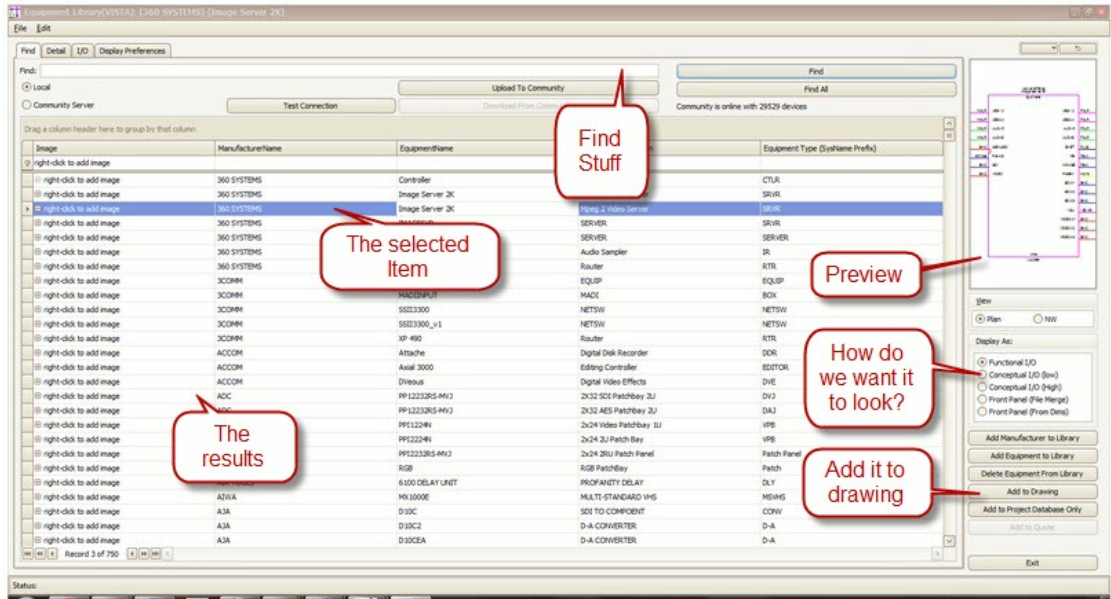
Equipment Library(VISTA): [360 SYSTEMS] [Image Server 2K]

File Edit

Find | Detail | I/O | Display Preferences

Find:

Local

Community Server

Upload To Community

Test Connection

Download From Comm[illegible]

Find

Find All

Community is online with 29529 devices

Drag a column header here to group by that column

| Image | ManufacturerName | EquipmentName | | Equipment Type (SysName Prefix) |
|---|---|---|---|---|
| right-click to add image | | | | |
| right-click to add image | 360 SYSTEMS | Controller | | CTLR |
| right-click to add image | 360 SYSTEMS | Image Server 2K | | SRVR |
| right-click to add image | 360 SYSTEMS | Image Server 2K | Mpeg 2 Video Server | SRVR |
| right-click to add image | 360 SYSTEMS | | SERVER | SRVR |
| right-click to add image | 360 SYSTEMS | | SERVER | SERVER |
| right-click to add image | 360 SYSTEMS | | Audio Sampler | IR |
| right-click to add image | 360 SYSTEMS | | Router | RTR |
| right-click to add image | 3COMM | | EQUIP | EQUIP |
| right-click to add image | 3COMM | MADINPUT | MADI | BOX |
| right-click to add image | 3COMM | SSII3300 | NETSW | NETSW |
| right-click to add image | 3COMM | SSII3300_v1 | NETSW | NETSW |
| right-click to add image | 3COMM | XP 490 | Router | RTR |
| right-click to add image | ACCOM | Attache | Digital Disk Recorder | DDR |
| right-click to add image | ACCOM | Axial 3000 | Editing Controller | EDITOR |
| right-click to add image | ACCOM | Dveous | Digital Video Effects | DVE |
| right-click to add image | ADC | PP12232RS-MVJ | 2X32 SDI Patchbay 2U | DVJ |
| right-click to add image | ADC | PP12232RS-MVJ | 2X32 AES Patchbay 2U | DAJ |
| right-click to add image | | PPI1224N | 2x24 Video Patchbay 1U | VPB |
| right-click to add image | | PPI2224N | 2x24 2U Patch Bay | VPB |
| right-click to add image | | PP12232RS-MVJ | 2x24 2RU Patch Panel | Patch Panel |
| right-click to add image | | RGB | RGB PatchBay | Patch |
| right-click to add image | | 6100 DELAY UNIT | PROFANITY DELAY | DLY |
| right-click to add image | AIWA | MX1000E | MULTI-STANDARD VHS | MSVHS |
| right-click to add image | AJA | D10C | SDI TO COMPONENT | CONV |
| right-click to add image | AJA | D10C2 | D-A CONVERTER | D-A |
| right-click to add image | AJA | D10CEA | D-A CONVERTER | D-A |

Record 3 of 750

Find Stuff

The selected Item

The results

Preview

How do we want it to look?

Add it to drawing

View
Plan
NW

Display As:
Functional I/O
Conceptual I/O (low)
Conceptual I/O (High)
Front Panel (File Merge)
Front Panel (From Dims)

Add Manufacturer to Library
Add Equipment to Library
Delete Equipment From Library
Add to Drawing
Add to Project Database Only
Add to Quote

Exit

Status: